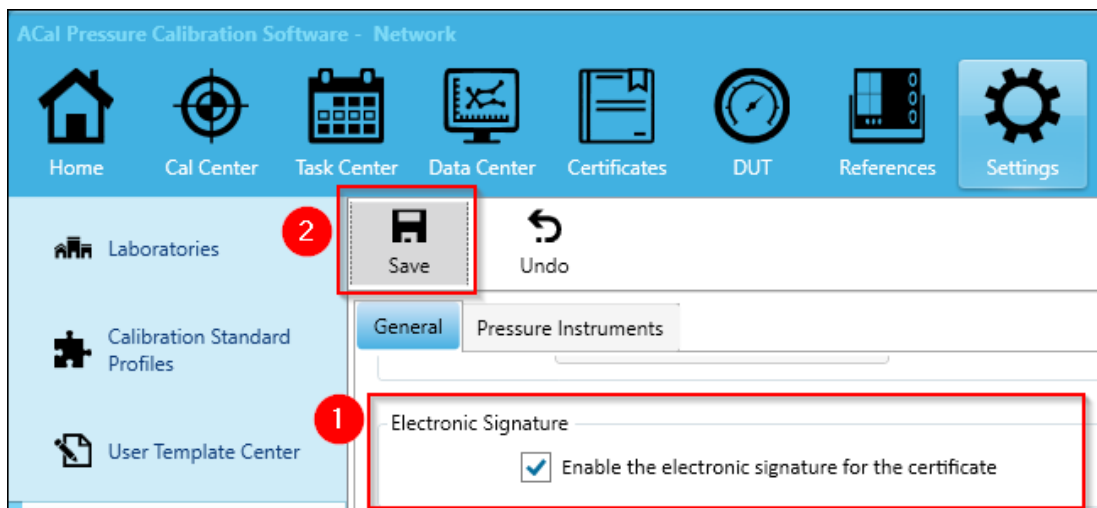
ACal Pressure Calibration Software - Network

Home
Cal Center
Task Center
Data Center
Certificates
DUT
References
Settings

Laboratories

Calibration Standard Profiles

User Template Center

2

Save

Undo

General
Pressure Instruments

1

Electronic Signature

Enable the electronic signature for the certificate